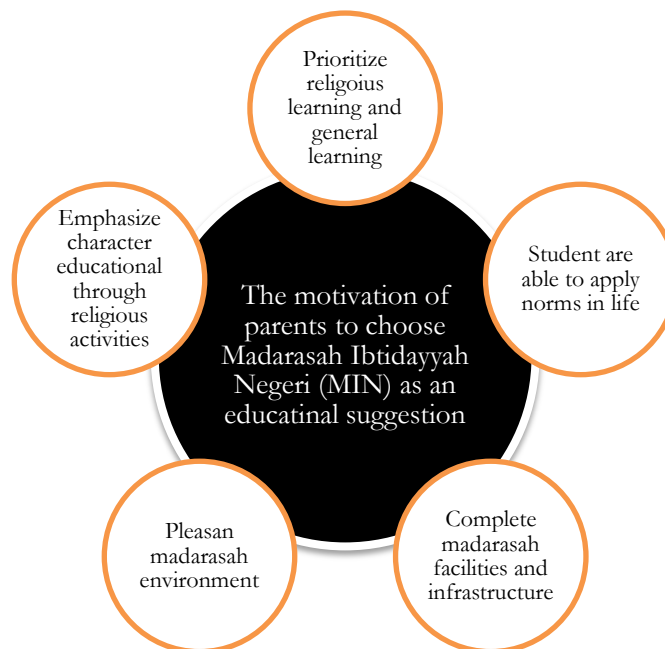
Prioritize religoius learning and general learning

Student are able to apply norms in life

Complete madarasah facilities and infrastructure

Pleasan madarasah environment

Emphasize character educational through religious activities

The motivation of parents to choose Madarasah Ibtidayyah Negeri (MIN) as an educatinal suggestion